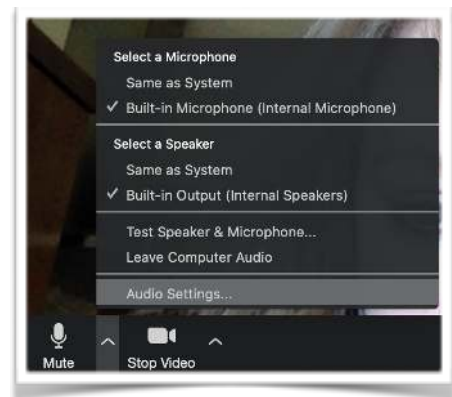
Select a Microphone
Same as System
✓ Built-in Microphone (Internal Microphone)

Select a Speaker
Same as System
✓ Built-in Output (Internal Speakers)

Test Speaker & Microphone...
Leave Computer Audio

Audio Settings...

Mute
Stop Video